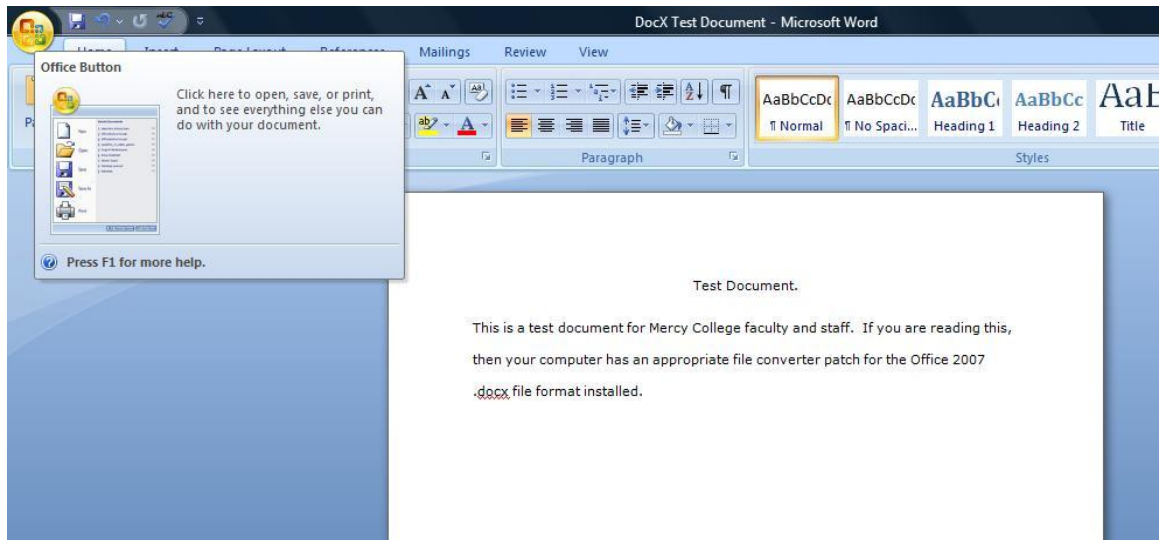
DocX Test Document - Microsoft Word

Mailings Review View

Office Button

Click here to open, save, or print, and to see everything else you can do with your document.

Press F1 for more help.

AaBbCcDc ¶ Normal
AaBbCcDc ¶ No Spaci...
AaBbC Heading 1
AaBbCc Heading 2
AaB Title

Paragraph

Styles

Test Document.

This is a test document for Mercy College faculty and staff. If you are reading this, then your computer has an appropriate file converter patch for the Office 2007 .docx file format installed.